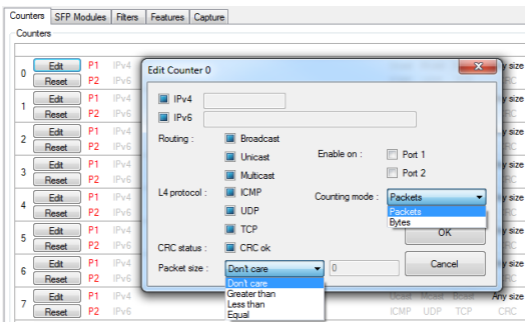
Counters | SFP Modules | Filters | Features | Capture

Counters

0 Edit Reset P1 P2 IPv4 IPv6 Any size CRC
1 Edit Reset P1 P2 IPv4 IPv6 Any size CRC
2 Edit Reset P1 P2 IPv4 IPv6 Any size CRC
3 Edit Reset P1 P2 IPv4 IPv6 Any size CRC
4 Edit Reset P1 P2 IPv4 IPv6 Any size CRC
5 Edit Reset P1 P2 IPv4 IPv6 Any size CRC
6 Edit Reset P1 P2 IPv4 IPv6 Any size CRC
7 Edit Reset P1 P2 IPv4 IPv6 Unicast Mcast Bcast ICMP UDP TCP Any size CRC

Edit Counter 0

IPv4
IPv6

Routing : Broadcast
Unicast
Multicast

Enable on : Port 1
Port 2

L4 protocol : ICMP
UDP
TCP

Counting mode : Packets
Packets
Bytes

OK

CRC status : CRC ok

Packet size : Don't care
Don't care
Greater than
Less than
Equal

0

Cancel